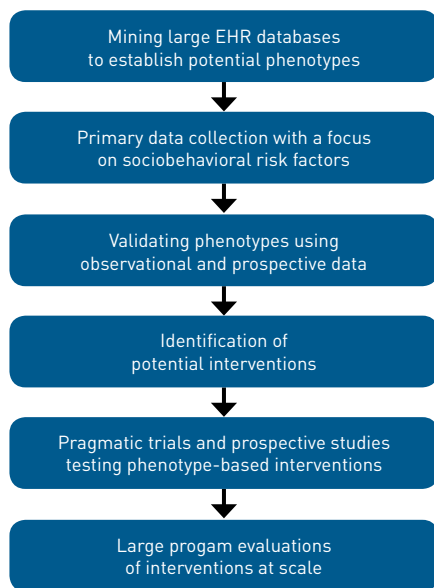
Mining large EHR databases to establish potential phenotypes

Primary data collection with a focus on sociobehavioral risk factors

Validating phenotypes using observational and prospective data

Identification of potential interventions

Pragmatic trials and prospective studies testing phenotype-based interventions

Large progam evaluations of interventions at scale